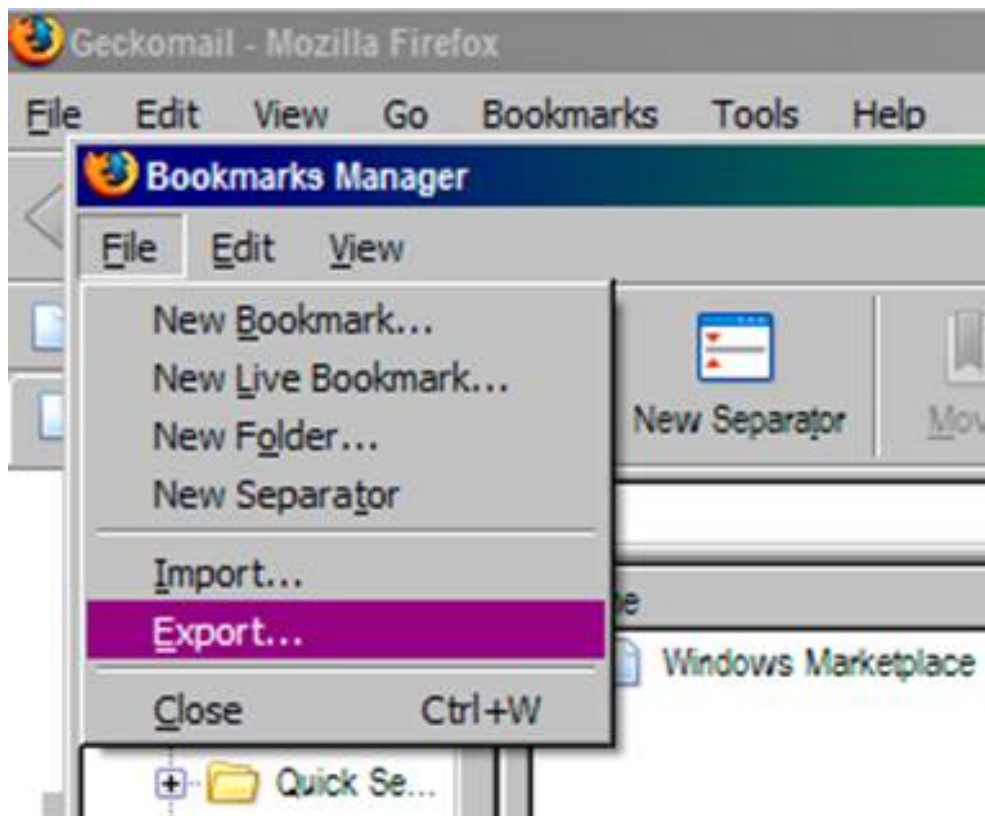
Geckomail - Mozilla Firefox

File Edit View Go Bookmarks Tools Help

Bookmarks Manager

File Edit View

New Bookmark...
New Live Bookmark...
New Folder...
New Separator

Import...
Export...

Close Ctrl+W

New Separator

Mov

e

Windows Marketplace

Quick Se...